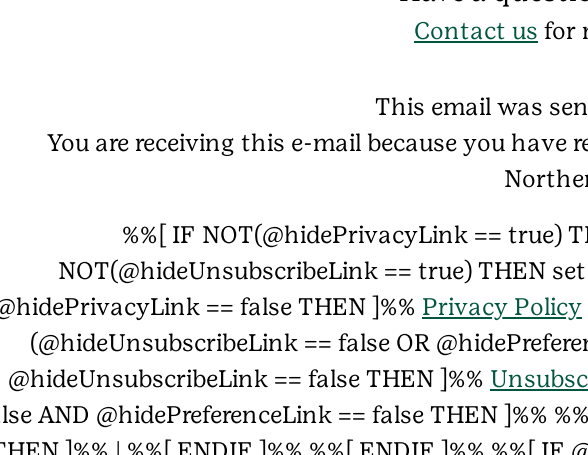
Contact us for r

This email was sen
You are receiving this e-mail because you have re
Norther

%%[ IF NOT(@hidePrivacyLink == true) T
NOT(@hideUnsubscribeLink == true) THEN set
@hidePrivacyLink == false THEN ]%% Privacy Policy
(@hideUnsubscribeLink == false OR @hidePreferer
@hideUnsubscribeLink == false THEN ]%% Unsubsc
lse AND @hidePreferenceLink == false THEN ]%% %%
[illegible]